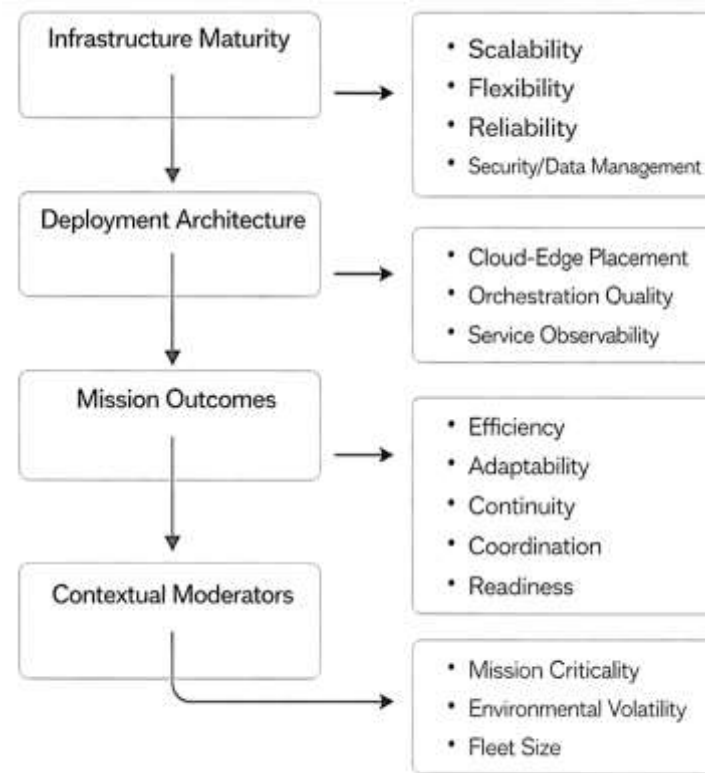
Infrastructure Maturity

- Scalability
- Flexibility
- Reliability
- Security/Data Management

Deployment Architecture

- Cloud-Edge Placement
- Orchestration Ouality
- Service Observability

Mission Outcomes

- Efficiency
- Adaptability
- Continuity
- Coordination
- Readiness

Contextual Moderators

- Mission Criticality
- Environmental Volatility
- Fleet Size